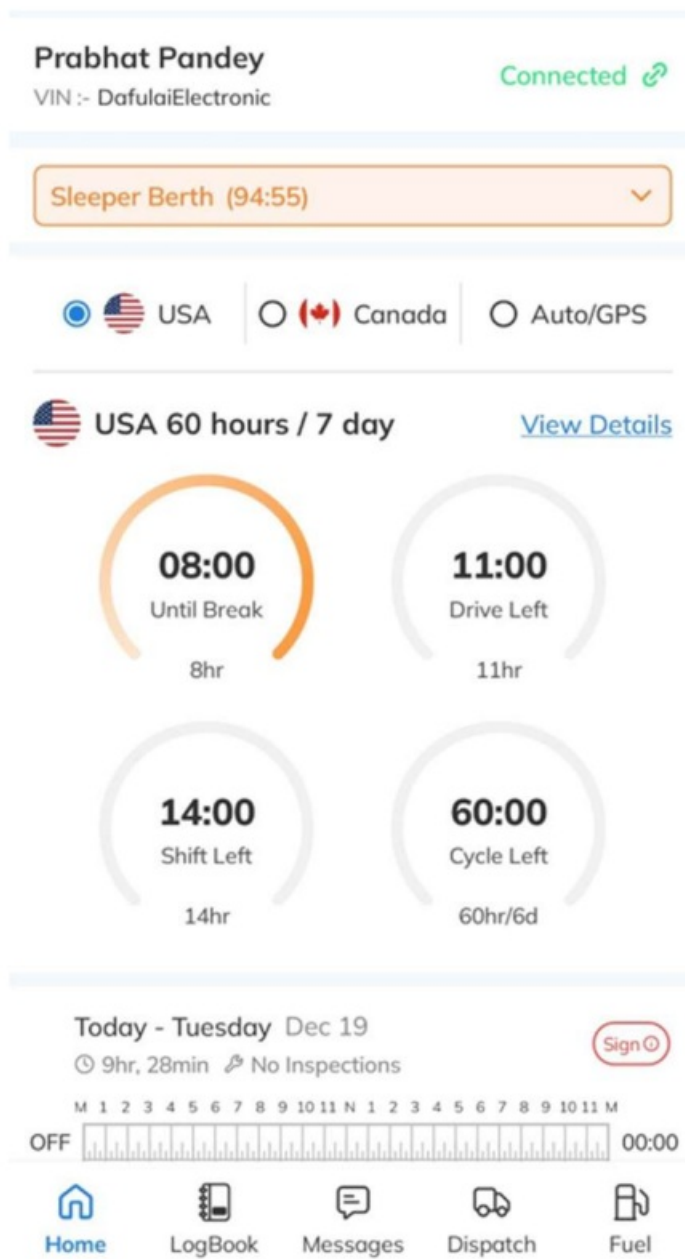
Prabhat Pandey
VIN :- DafulaiElectronic

Connected

Sleeper Berth (94:55)

USA
Canada
Auto/GPS

USA 60 hours / 7 day
View Details

08:00
Until Break
8hr

11:00
Drive Left
11hr

14:00
Shift Left
14hr

60:00
Cycle Left
60hr/6d

Today - Tuesday Dec 19
9hr, 28min No Inspections
Sign

M 1 2 3 4 5 6 7 8 9 10 11 N 1 2 3 4 5 6 7 8 9 10 11 M
OFF 00:00

Home
LogBook
Messages
Dispatch
Fuel